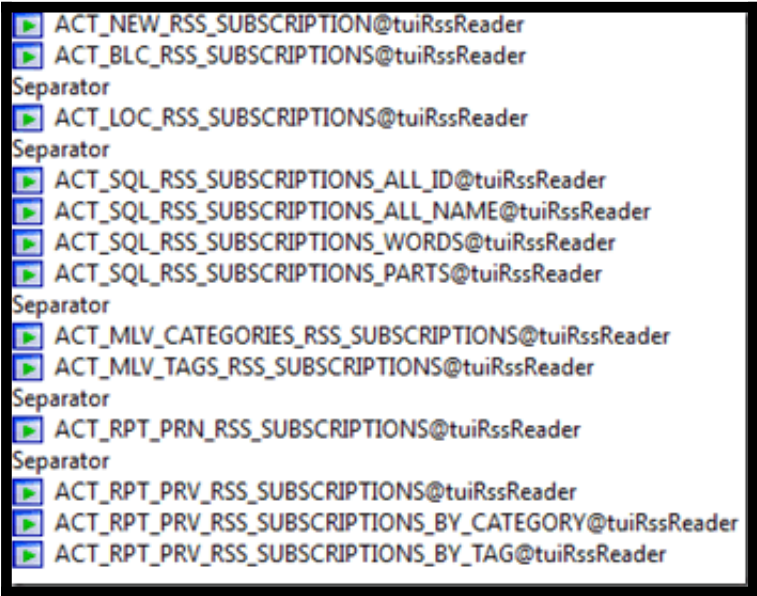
ACT_NEW_RSS_SUBSCRIPTION@tuiRssReader
ACT_BLC_RSS_SUBSCRIPTIONS@tuiRssReader
Separator
ACT_LOC_RSS_SUBSCRIPTIONS@tuiRssReader
Separator
ACT_SQL_RSS_SUBSCRIPTIONS_ALL_ID@tuiRssReader
ACT_SQL_RSS_SUBSCRIPTIONS_ALL_NAME@tuiRssReader
ACT_SQL_RSS_SUBSCRIPTIONS_WORDS@tuiRssReader
ACT_SQL_RSS_SUBSCRIPTIONS_PARTS@tuiRssReader
Separator
ACT_MLV_CATEGORIES_RSS_SUBSCRIPTIONS@tuiRssReader
ACT_MLV_TAGS_RSS_SUBSCRIPTIONS@tuiRssReader
Separator
ACT_RPT_PRN_RSS_SUBSCRIPTIONS@tuiRssReader
Separator
ACT_RPT_PRV_RSS_SUBSCRIPTIONS@tuiRssReader
ACT_RPT_PRV_RSS_SUBSCRIPTIONS_BY_CATEGORY@tuiRssReader
ACT_RPT_PRV_RSS_SUBSCRIPTIONS_BY_TAG@tuiRssReader